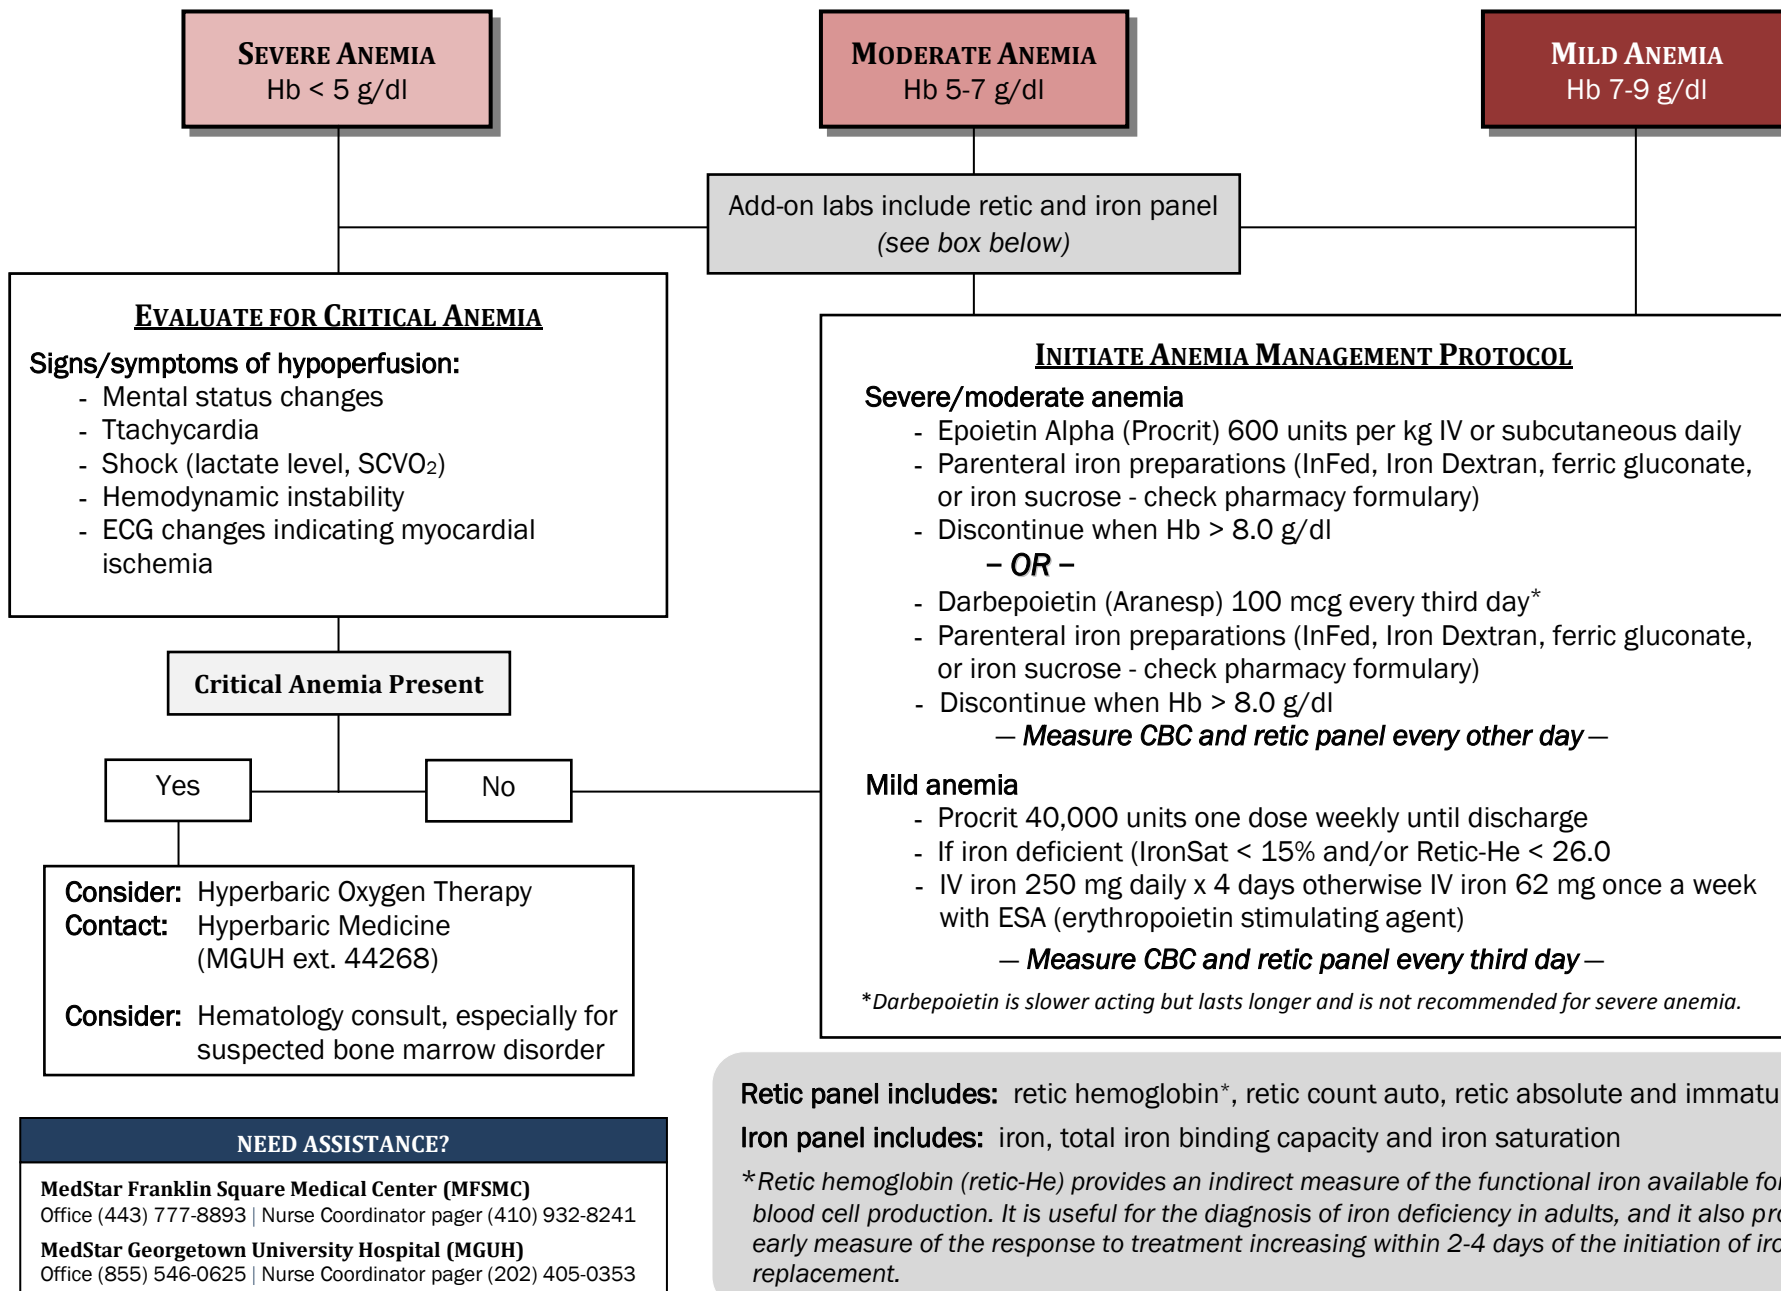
Severe Anemia
Hb < 5 g/dl

Moderate Anemia
Hb 5-7 g/dl

Mild Anemia
Hb 7-9 g/dl

Add-on labs include retic and iron panel
(see box below)

Evaluate for Critical Anemia

Signs/symptoms of hypoperfusion:
- Mental status changes
- Ttachycardia
- Shock (lactate level, SCVO$_2$)
- Hemodynamic instability
- ECG changes indicating myocardial ischemia

Critical Anemia Present

Yes

No

Consider: Hyperbaric Oxygen Therapy
Contact: Hyperbaric Medicine (MGUH ext. 44268)

Consider: Hematology consult, especially for suspected bone marrow disorder

NEED ASSISTANCE?

MedStar Franklin Square Medical Center (MFSMC)
Office (443) 777-8893 | Nurse Coordinator pager (410) 932-8241

MedStar Georgetown University Hospital (MGUH)
Office (855) 546-0625 | Nurse Coordinator pager (202) 405-0353

Initiate Anemia Management Protocol

Severe/moderate anemia
- Epoietin Alpha (Procrit) 600 units per kg IV or subcutaneous daily
- Parenteral iron preparations (InFed, Iron Dextran, ferric gluconate, or iron sucrose - check pharmacy formulary)
- Discontinue when Hb > 8.0 g/dl

– OR –
- Darbepoietin (Aranesp) 100 mcg every third day*
- Parenteral iron preparations (InFed, Iron Dextran, ferric gluconate, or iron sucrose - check pharmacy formulary)
- Discontinue when Hb > 8.0 g/dl

— Measure CBC and retic panel every other day —

Mild anemia
- Procrit 40,000 units one dose weekly until discharge
- If iron deficient (IronSat < 15% and/or Retic-He < 26.0
- IV iron 250 mg daily x 4 days otherwise IV iron 62 mg once a week with ESA (erythropoietin stimulating agent)

— Measure CBC and retic panel every third day —

*Darbepoietin is slower acting but lasts longer and is not recommended for severe anemia.

Retic panel includes: retic hemoglobin*, retic count auto, retic absolute and immatu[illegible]

Iron panel includes: iron, total iron binding capacity and iron saturation

*Retic hemoglobin (retic-He) provides an indirect measure of the functional iron available fo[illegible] blood cell production. It is useful for the diagnosis of iron deficiency in adults, and it also pr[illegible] early measure of the response to treatment increasing within 2-4 days of the initiation of iro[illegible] replacement.